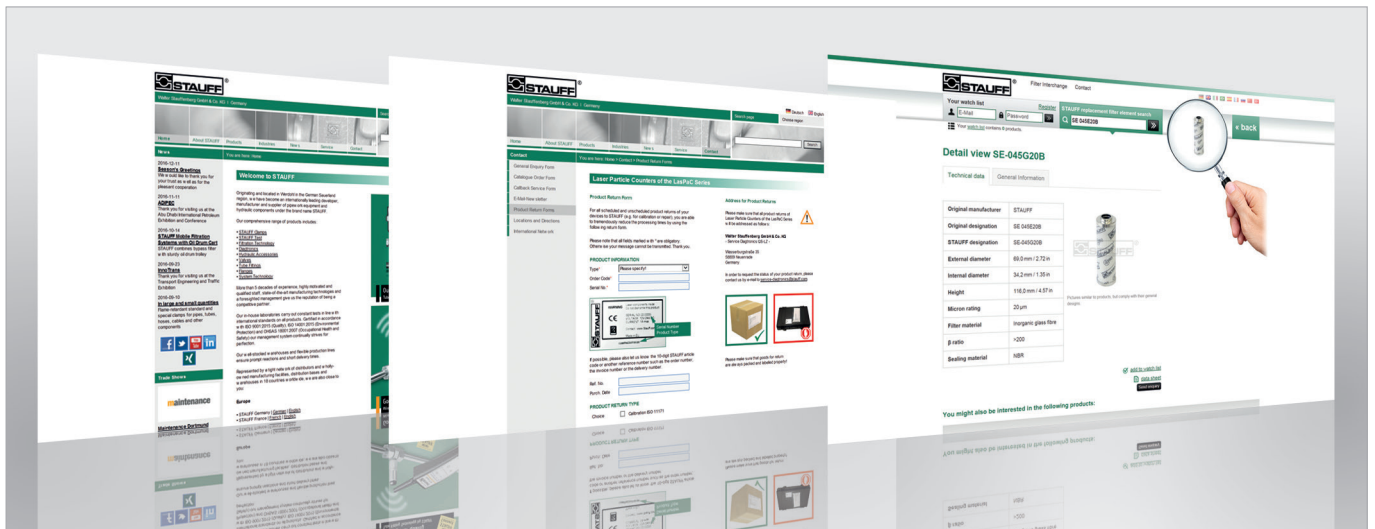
STAUFF®
Walter Stauffenberg GmbH & Co. KG / Germany

Home | About STAUFF | Products | Industries | News | Service | Contact

News
You are here: Home

2016-12-11
Season's Greetings
We would like to thank you for your trust as well as for the pleasant cooperation

2016-11-11
ADIPEC
Thank you for visiting us at the Abu Dhabi International Petroleum Exhibition and Conference

2016-10-14
STAUFF Mobile Filtration Systems with Oil Drum Cart
STAUFF combines bypass filter with sturdy oil drum trolley

2016-09-23
InnoTrans
Thank you for visiting us at the Transport Engineering and Traffic Exhibition

2016-09-10
In large and small quantities
Flame-retardant standard and special clamps for pipes, tubes, hoses, cables and other components

Trade Shows
maintenance
Maintenance Dortmund

Welcome to STAUFF

Originating and located in Werdohl in the German Sauerland region, we have become an internationally leading developer, manufacturer and supplier of pipework equipment and hydraulic components under the brand name STAUFF.

Our comprehensive range of products includes:

• STAUFF Clamps
• STAUFF Test
• Filtration Technology
• Diagnostics
• Hydraulic Accessories
• Valves
• Tube Fittings
• Flanges
• System Technology

More than 5 decades of experience, highly-dedicated and qualified staff, state-of-the-art manufacturing technologies and a foresighted management give us the reputation of being a competitive partner.

Our in-house laboratories carry out constant tests in line with international standards on all products. Certified in accordance with ISO 9001:2015 (Quality), ISO 14001:2015 (Environmental Protection) and OHSAS 18001:2007 (Occupational Health and Safety) our management system continually strives for perfection.

Our well-stocked warehouses and flexible production lines ensure prompt reactions and short delivery times.

Represented by a tight network of distributors and a fully-owned manufacturing facilities, distribution bases and warehouses in 18 countries worldwide, we are also close to you.

Europe

• STAUFF Germany | Germany | English
• STAUFF France | French | English

STAUFF®
Walter Stauffenberg GmbH & Co. KG / Germany

Deutsch | English
Search page
Choose region
Search

Home | About STAUFF | Products | Industries | News | Service | Contact

Contact
You are here: Home > Contact > Product Return Form

General Enquiry Form
Catalogue Order Form
Callback Service Form
E-Mail Newsletter
Product Return Form
Locations and Directions
International Network

Laser Particle Counters of the LasPaC Series

Product Return Form

For all scheduled and unscheduled product returns of your devices to STAUFF (e.g. for calibration or repair), you are able to tremendously reduce the processing times by using the following return form.

Please note that all fields marked with * are obligatory. Otherwise your message cannot be transmitted. Thank you.

PRODUCT INFORMATION
Type* Please specify!
Order Code*
Serial No.*

Serial Number
Product Type

If possible, please also let us know the 10-digit STAUFF article code or another reference number such as the order number, the invoice number or the delivery number.

Ref. No.
Purch. Date

PRODUCT RETURN TYPE
Choose
Calibration ISO 11171

Address for Product Returns

Please make sure that all product returns of Laser Particle Counters of the LasPaC Series will be addressed as follows:

Walter Stauffenberg GmbH & Co. KG
- Service Diagnostics GS+LZ -
Weissenburger Str. 33
58809 Neuenrade
Germany

In order to request the status of your product return, please contact us by e-mail to service-diagnostics@stauff.com

Please make sure that goods for return are also well packed and labeled properly!

STAUFF®
Filter Interchange | Contact

Your watch list
Register
E-Mail | Password
Your search list contains 8 products.
STAUFF replacement filter element search
SE 045E20B
« back

Detail view SE-045G20B

Technical data | General Information

| Original manufacturer | STAUFF |
|---|---|
| Original designation | SE 045E20B |
| STAUFF designation | SE-045G20B |
| External diameter | 69,0 mm / 2.72 in |
| Internal diameter | 34,2 mm / 1.35 in |
| Height | 116,0 mm / 4.57 in |
| Micron rating | 20 µm |
| Filter material | Inorganic glass fibre |
| β ratio | >200 |
| Sealing material | NBR |

Pictures similar to products, but comply with their general designs.

add to watch list
data sheet
Send enquiry

You might also be interested in the following products: